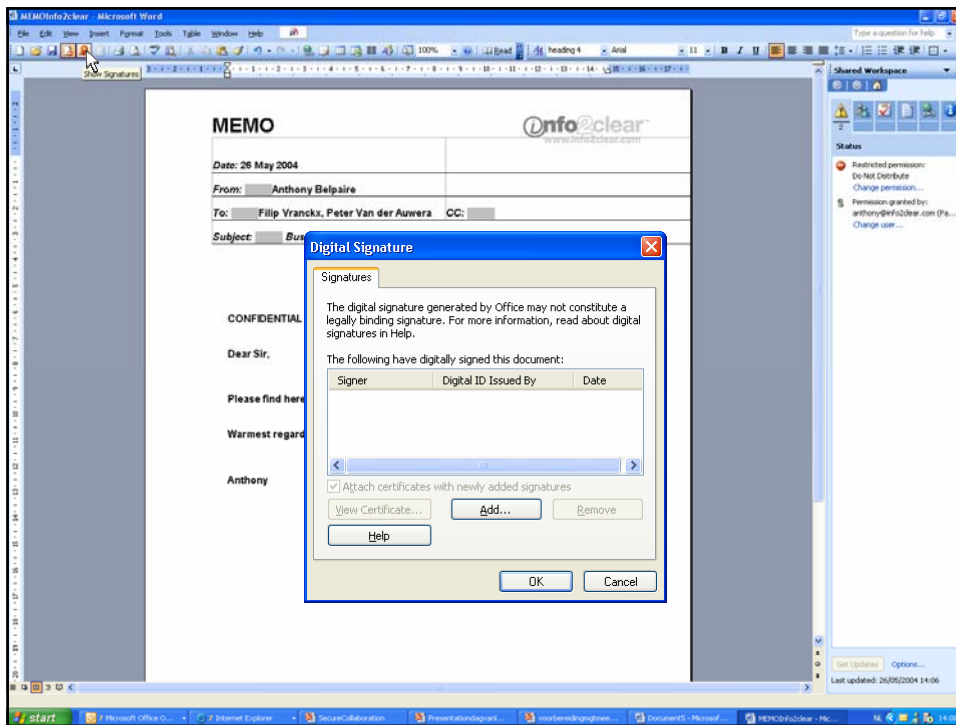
MEMOInfo2clear - Microsoft Word

File Edit View Insert Format Tools Table Window Help

Type a question for help

100% Read heading 4 Arial 11

Show Signatures

Shared Workspace

Status

Restricted permission: Do Not Distribute
Change permission...

Permission granted by: anthony@info2clear.com (Pa...
Change user...

Get Updates Options...
Last updated: 26/05/2004 14:06

MEMO

Info2clear
www.info2clear.com

Date: 26 May 2004

From: Anthony Belpaire

To: Filip Vranckx, Peter Van der Auwera CC:

Subject: Bus

CONFIDENTIAL

Dear Sir,

Please find here

Warmest regard

Anthony

Digital Signature

Signatures

The digital signature generated by Office may not constitute a legally binding signature. For more information, read about digital signatures in Help.

The following have digitally signed this document:

| Signer | Digital ID Issued By | Date |
|---|---|---|

Attach certificates with newly added signatures

View Certificate... Add... Remove

Help

OK Cancel

start 7 Microsoft Office O... 2 Internet Explorer SecureCollaboration Presentationdagvanl... voorbereidingmgtmee... Document5 - Microsof... MEMOInfo2clear - Mic... NL 14:06